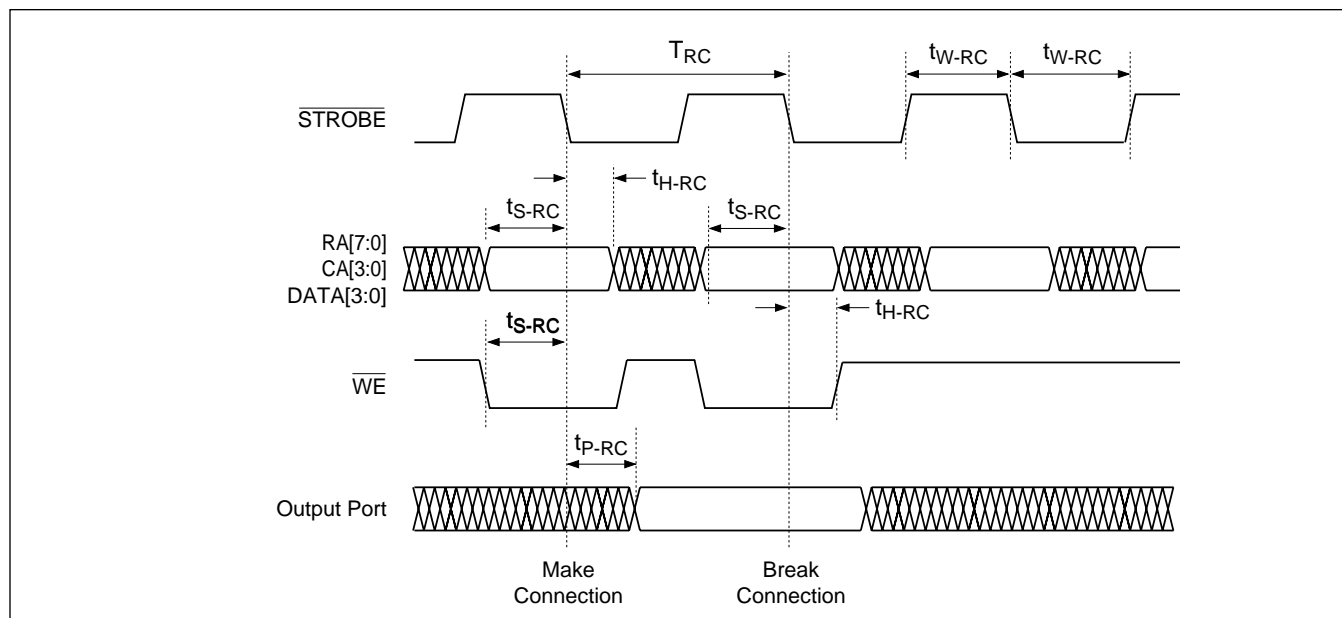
$T_{RC}$

$t_{W-RC}$

$t_{W-RC}$

$\overline{STROBE}$

$t_{H-RC}$

$t_{S-RC}$

$t_{S-RC}$

RA[7:0]
CA[3:0]
DATA[3:0]

$t_{H-RC}$

$t_{S-RC}$

$\overline{WE}$

$t_{P-RC}$

Output Port

Make Connection

Break Connection